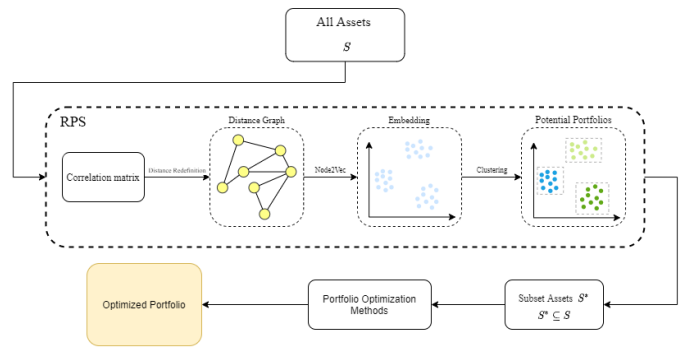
All Assets
$S$

RPS

Correlation matrix

Distance Redefinition

Distance Graph

Node2Vec

Embedding

Clustering

Potential Portfolios

Subset Assets $S^*$
$S^* \subseteq S$

Portfolio Optimization Methods

Optimized Portfolio